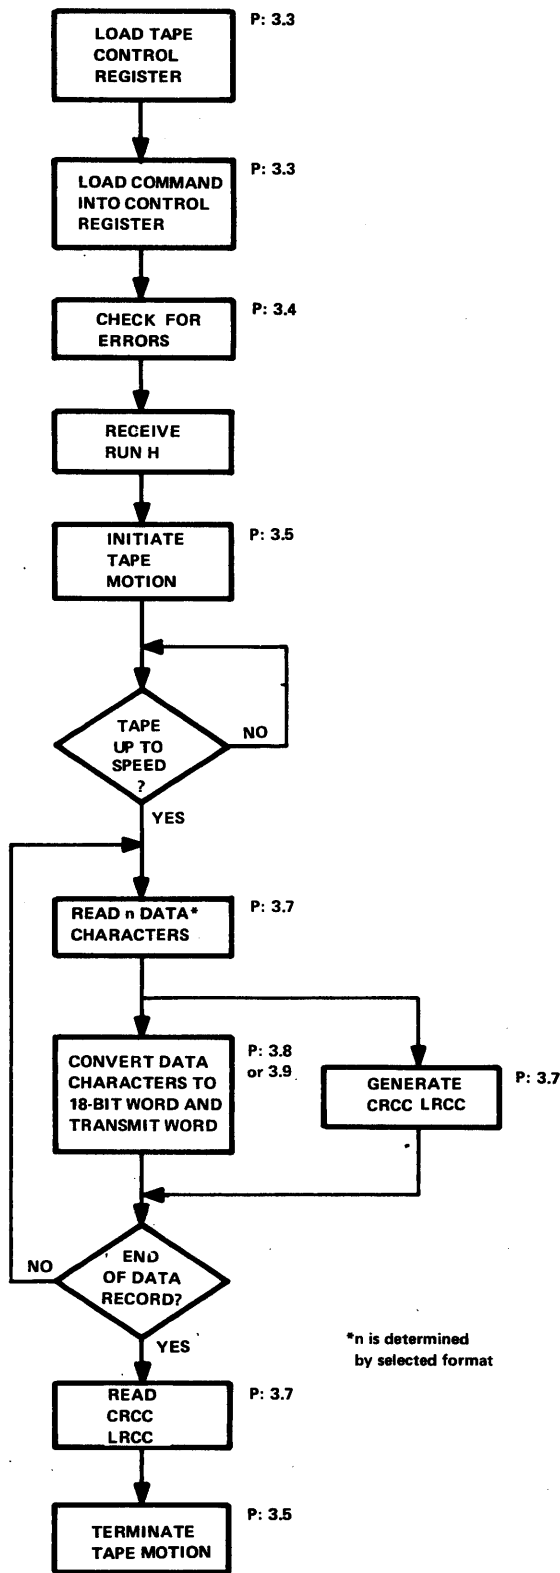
LOAD TAPE CONTROL REGISTER

P: 3.3

LOAD COMMAND INTO CONTROL REGISTER

P: 3.3

CHECK FOR ERRORS

P: 3.4

RECEIVE RUN H

INITIATE TAPE MOTION

P: 3.5

TAPE UP TO SPEED ?

NO

YES

READ n DATA* CHARACTERS

P: 3.7

CONVERT DATA CHARACTERS TO 18-BIT WORD AND TRANSMIT WORD

P: 3.8 or 3.9

GENERATE CRCC LRCC

P: 3.7

END OF DATA RECORD?

NO

YES

*n is determined by selected format

READ CRCC LRCC

P: 3.7

TERMINATE TAPE MOTION

P: 3.5